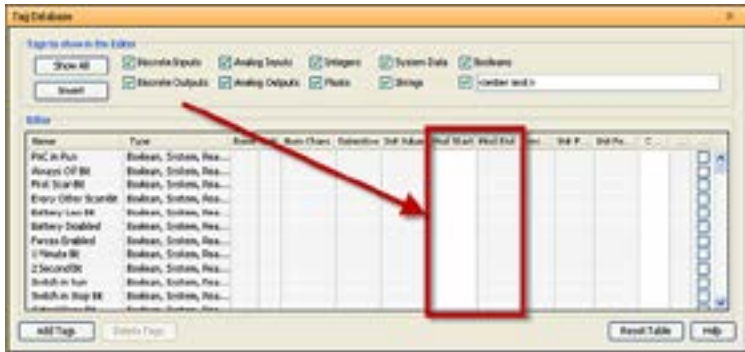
Tag Database

Tags to show in the Editor

Show All

Invert

Discrete Inputs

Discrete Outputs

Analog Inputs

Analog Outputs

Integers

Floats

System Data

Strings

Booleans

<enter text>

Editor

| Name | Type | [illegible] | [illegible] | Num Chars | Retentive | Init Value | Mod Start | Mod End | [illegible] | Init P... | Init Fo... | C... |
|---|---|---|---|---|---|---|---|---|---|---|---|---|
| PLC in Run | Boolean, System, Rea... | | | | | | | | | | | |
| Always Off Bit | Boolean, System, Rea... | | | | | | | | | | | |
| First Scan Bit | Boolean, System, Rea... | | | | | | | | | | | |
| Every Other Scan Bit | Boolean, System, Rea... | | | | | | | | | | | |
| Battery Low Bit | Boolean, System, Rea... | | | | | | | | | | | |
| Battery Disabled | Boolean, System, Rea... | | | | | | | | | | | |
| Forces Enabled | Boolean, System, Rea... | | | | | | | | | | | |
| 1 Minute Bit | Boolean, System, Rea... | | | | | | | | | | | |
| 2 Second Bit | Boolean, System, Rea... | | | | | | | | | | | |
| Switch in Run | Boolean, System, Rea... | | | | | | | | | | | |
| Switch in Stop Bit | Boolean, System, Rea... | | | | | | | | | | | |

Add Tags

Delete Tags

Reset Table

Help